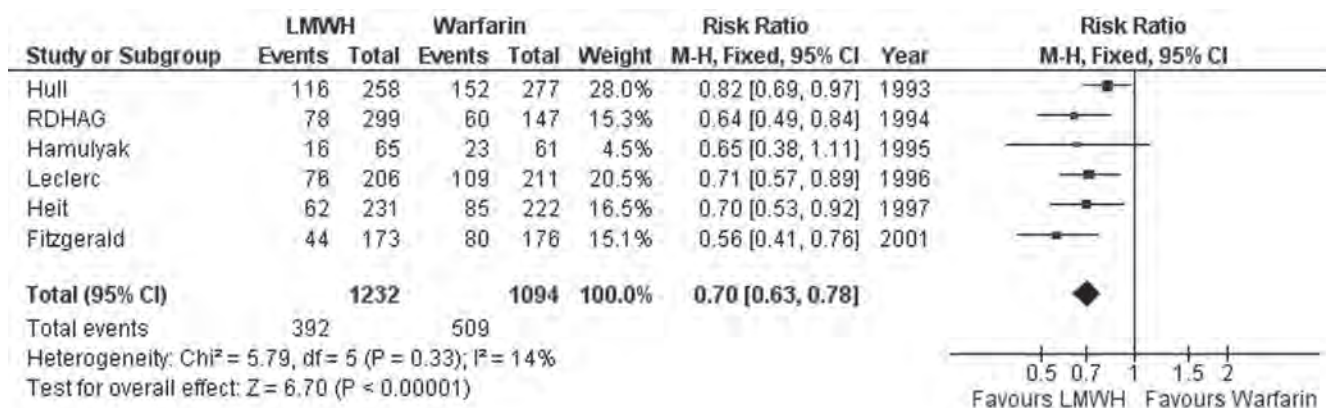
| Study or Subgroup | LMWH Events | LMWH Total | Warfarin Events | Warfarin Total | Weight | Risk Ratio M-H, Fixed, 95% CI | Year |
|---|---|---|---|---|---|---|---|
| Hull | 116 | 258 | 152 | 277 | 28.0% | 0.82 [0.69, 0.97] | 1993 |
| RDHAG | 78 | 299 | 60 | 147 | 15.3% | 0.64 [0.49, 0.84] | 1994 |
| Hamulyak | 16 | 65 | 23 | 61 | 4.5% | 0.65 [0.38, 1.11] | 1995 |
| Leclerc | 76 | 206 | 109 | 211 | 20.5% | 0.71 [0.57, 0.89] | 1996 |
| Heit | 62 | 231 | 85 | 222 | 16.5% | 0.70 [0.53, 0.92] | 1997 |
| Fitzgerald | 44 | 173 | 80 | 176 | 15.1% | 0.56 [0.41, 0.76] | 2001 |
| **Total (95% CI)** | | **1232** | | **1094** | **100.0%** | **0.70 [0.63, 0.78]** | |
| Total events | 392 | | 509 | | | | |

Heterogeneity: Chi² = 5.79, df = 5 (P = 0.33); I² = 14%
Test for overall effect: Z = 6.70 (P < 0.00001)

Risk Ratio
M-H, Fixed, 95% CI

0.5 0.7 1 1.5 2
Favours LMWH Favours Warfarin